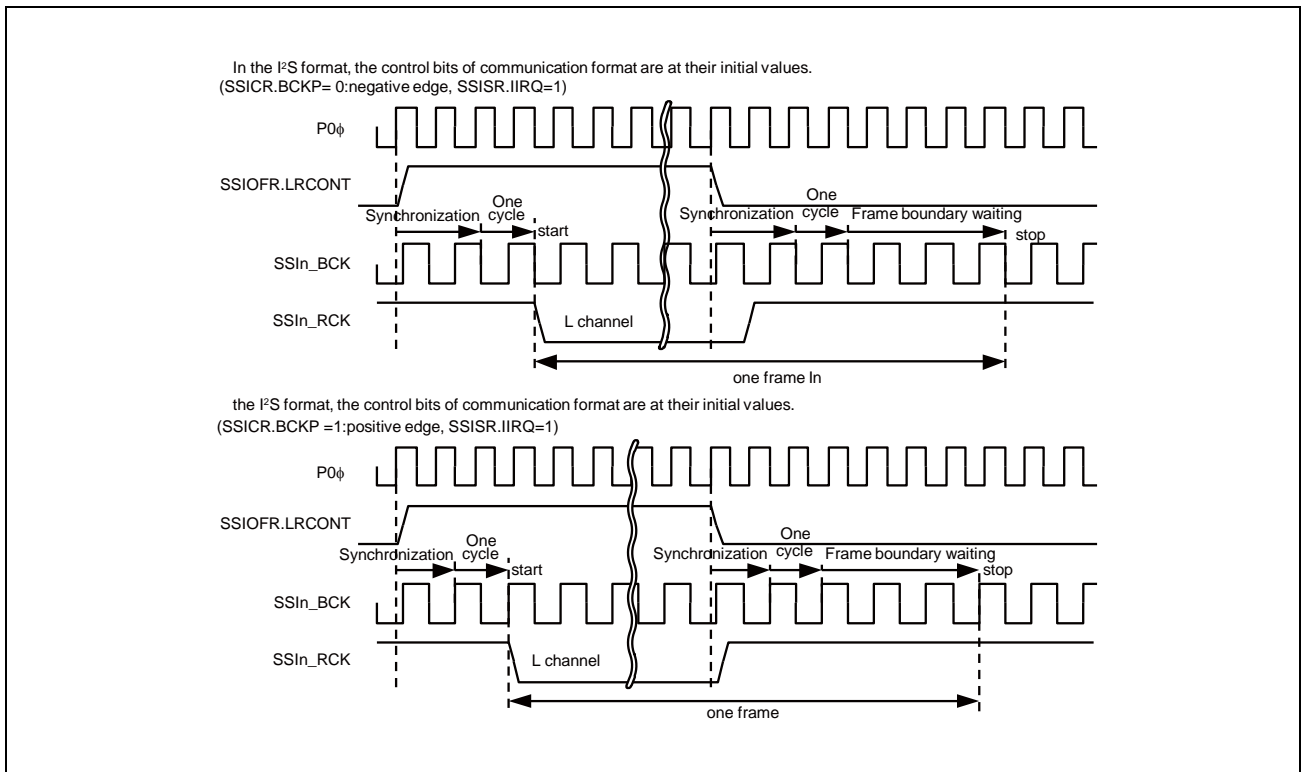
In the I²S format, the control bits of communication format are at their initial values.
(SSICR.BCKP= 0:negative edge, SSISR.IIRQ=1)

P0ϕ

SSIOFR.LRCONT

Synchronization

One cycle

start

Synchronization

One cycle

Frame boundary waiting

stop

SSIn_BCK

SSIn_RCK

L channel

one frame In

the I²S format, the control bits of communication format are at their initial values.
(SSICR.BCKP =1:positive edge, SSISR.IIRQ=1)

P0ϕ

SSIOFR.LRCONT

Synchronization

One cycle

start

Synchronization

One cycle

Frame boundary waiting

stop

SSIn_BCK

SSIn_RCK

L channel

one frame